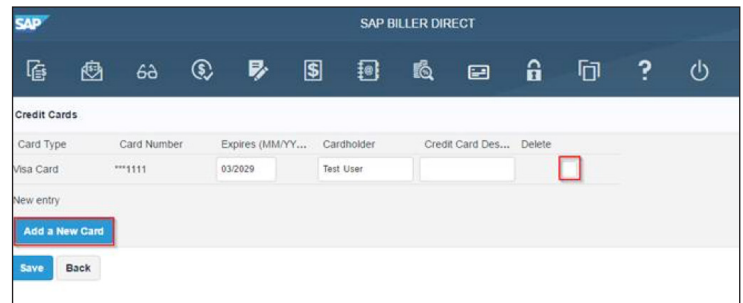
SAP

SAP BILLER DIRECT

Credit Cards

| Card Type | Card Number | Expires (MM/YY... | Cardholder | Credit Card Des... | Delete |
|---|---|---|---|---|---|
| Visa Card | ***1111 | 03/2029 | Test User | | |

New entry

Add a New Card

Save Back